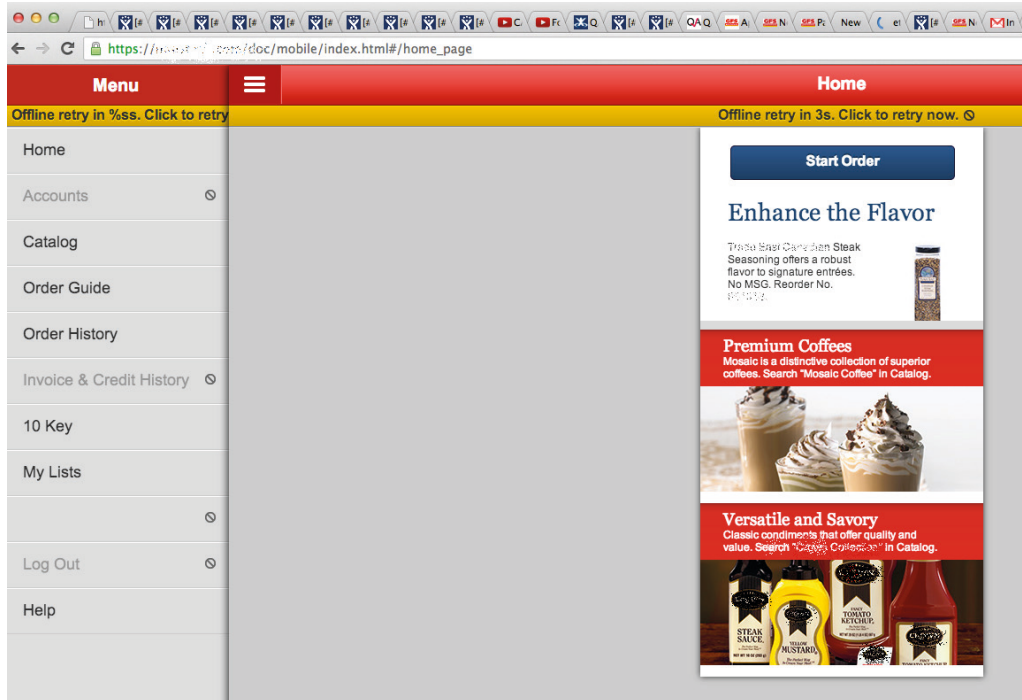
https://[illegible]/doc/mobile/index.html#/home_page

Menu

Home

Offline retry in %ss. Click to retry

Offline retry in 3s. Click to retry now.

Home

Accounts

Catalog

Order Guide

Order History

Invoice & Credit History

10 Key

My Lists

Log Out

Help

Start Order

Enhance the Flavor

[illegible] Steak Seasoning offers a robust flavor to signature entrées. No MSG. Reorder No. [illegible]

Premium Coffees

Mosaic is a distinctive collection of superior coffees. Search "Mosaic Coffee" in Catalog.

Versatile and Savory

Classic condiments that offer quality and value. Search "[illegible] Collection" in Catalog.

STEAK SAUCE

YELLOW MUSTARD

FANCY TOMATO KETCHUP